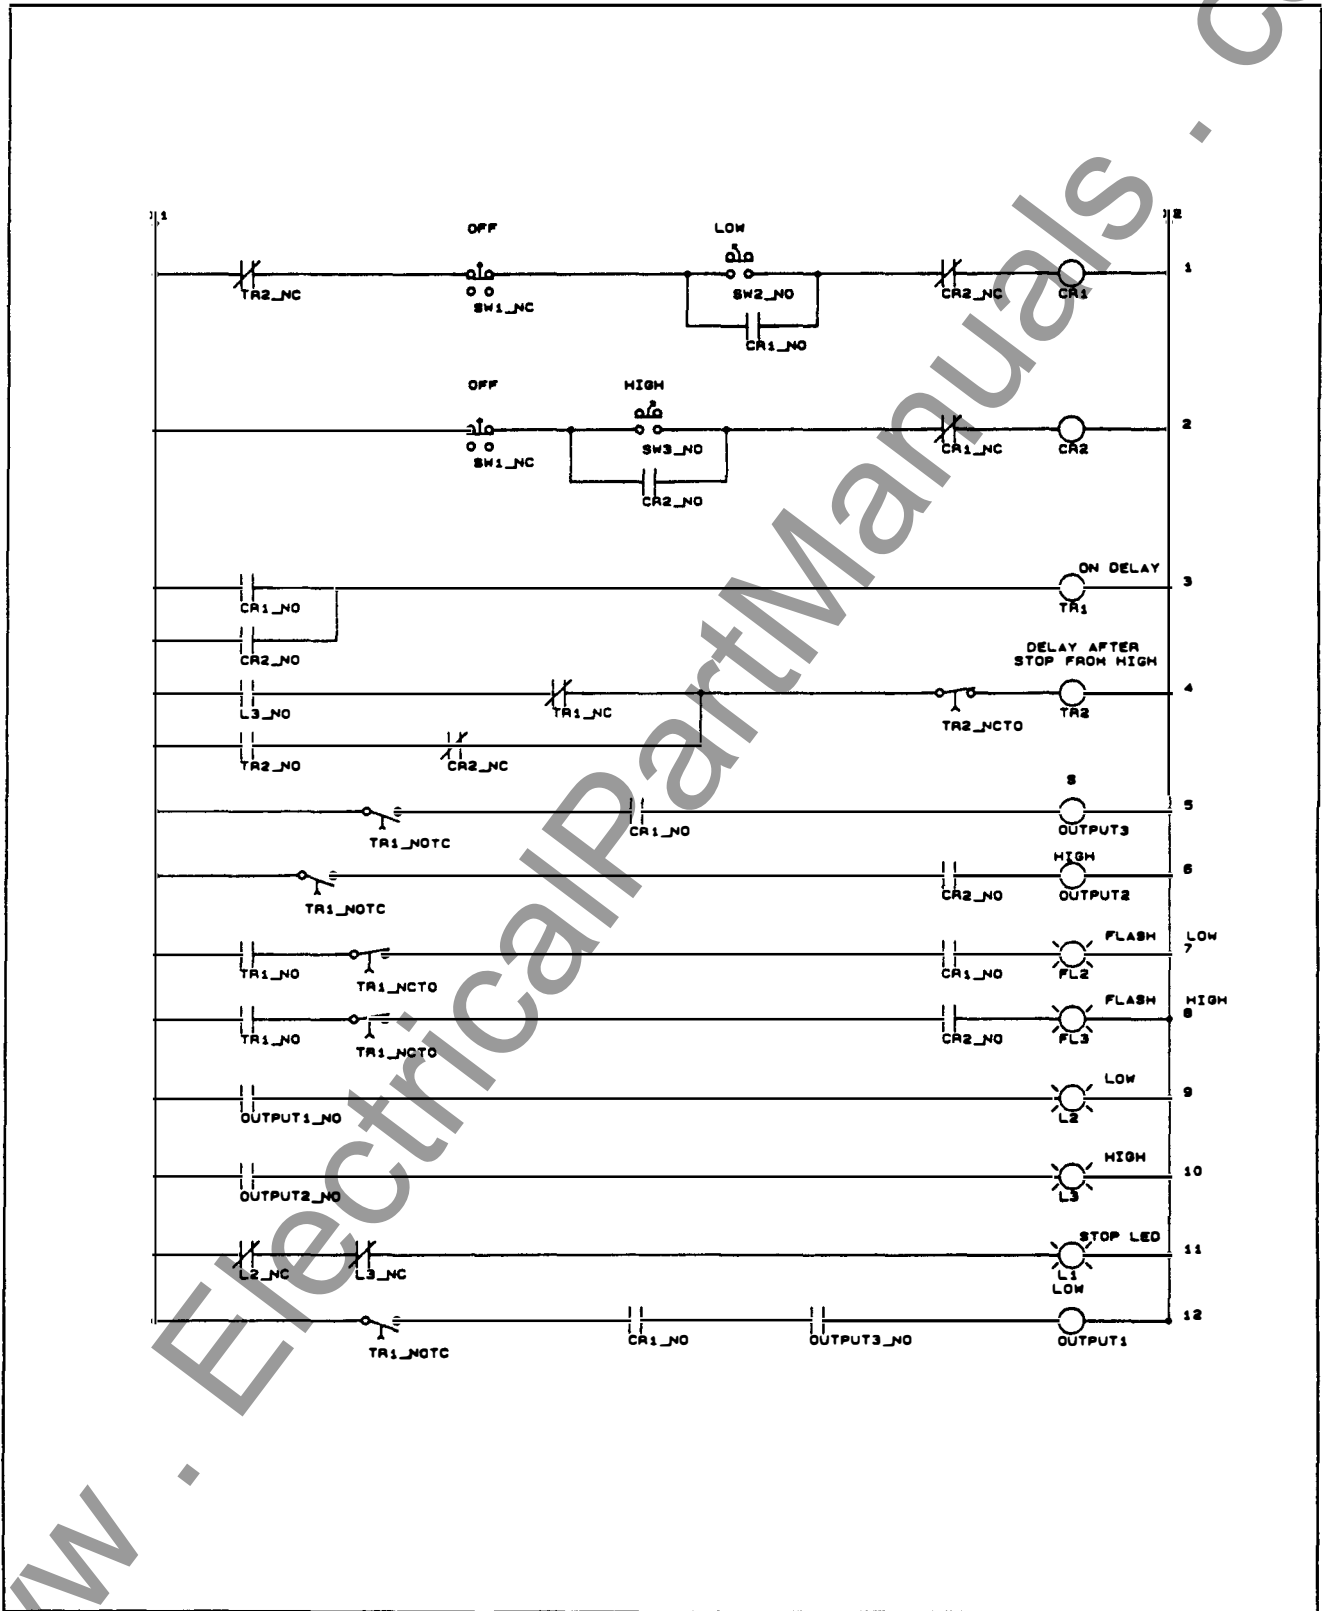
L1

L2

OFF

LOW

TR2_NC

SW1_NC

SW2_NO

CR1_NO

CR2_NC

CR1

1

OFF

HIGH

SW1_NC

SW3_NO

CR2_NO

CR1_NC

CR2

2

CR1_NO

CR2_NO

ON DELAY

TR1

3

L3_NO

TR1_NC

TR2_NO

CR2_NC

DELAY AFTER STOP FROM HIGH

TR2_NCTO

TR2

4

TR1_NOTC

CR1_NO

S

OUTPUT3

5

TR1_NOTC

CR2_NO

HIGH

OUTPUT2

6

TR1_NO

TR1_NCTO

CR1_NO

FLASH

FL2

LOW

7

TR1_NO

TR1_NCTO

CR2_NO

FLASH

FL3

HIGH

8

OUTPUT1_NO

LOW

L2

9

OUTPUT2_NO

HIGH

L3

10

L2_NC

L3_NC

STOP LED

L1

LOW

11

TR1_NOTC

CR1_NO

OUTPUT3_NO

OUTPUT1

12

www . ElectricalPartManuals . com